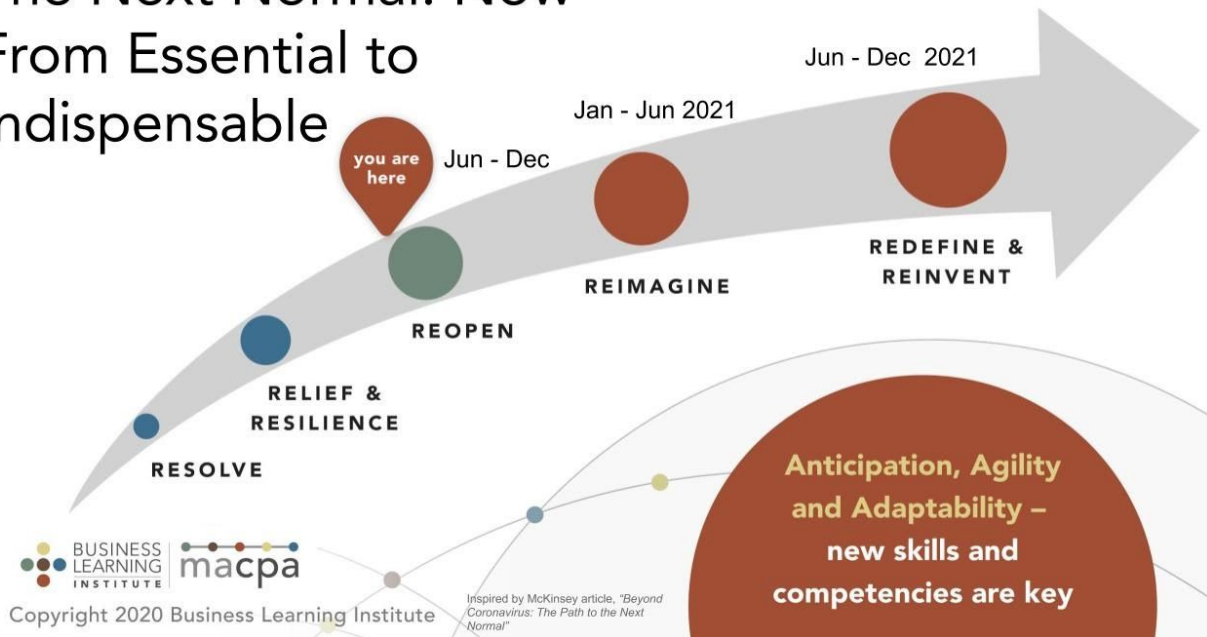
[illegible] Next Normal: New
From Essential to
ndispensable

you are here

Jun - Dec

Jan - Jun 2021

Jun - Dec 2021

RESOLVE

RELIEF & RESILIENCE

REOPEN

REIMAGINE

REDEFINE & REINVENT

Anticipation, Agility and Adaptability – new skills and competencies are key

BUSINESS LEARNING INSTITUTE

macpa

Copyright 2020 Business Learning Institute

Inspired by McKinsey article, "Beyond Coronavirus: The Path to the Next Normal"